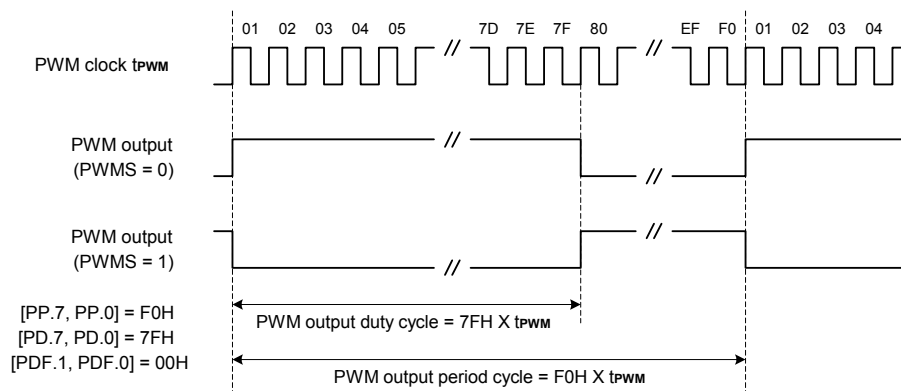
01 02 03 04 05 // 7D 7E 7F 80 // EF F0 01 02 03 04

PWM clock $t_{PWM}$

PWM output (PWMS = 0)

//

//

PWM output (PWMS = 1)

//

//

[PP.7, PP.0] = F0H

[PD.7, PD.0] = 7FH

[PDF.1, PDF.0] = 00H

PWM output duty cycle = 7FH X $t_{PWM}$

PWM output period cycle = F0H X $t_{PWM}$